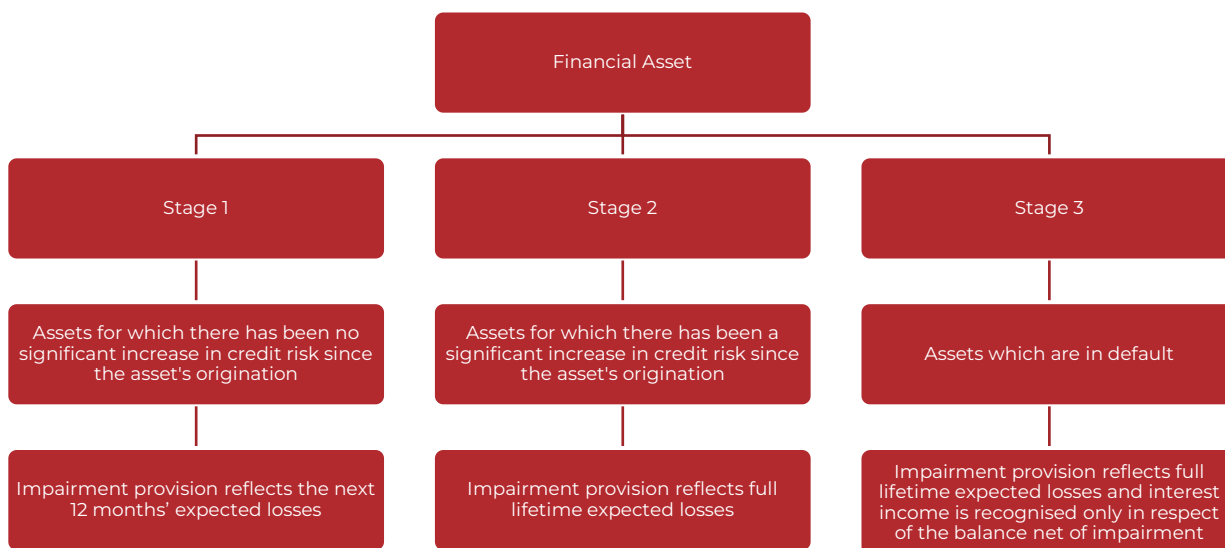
Financial Asset

Stage 1

Assets for which there has been no significant increase in credit risk since the asset's origination

Impairment provision reflects the next 12 months' expected losses

Stage 2

Assets for which there has been a significant increase in credit risk since the asset's origination

Impairment provision reflects full lifetime expected losses

Stage 3

Assets which are in default

Impairment provision reflects full lifetime expected losses and interest income is recognised only in respect of the balance net of impairment